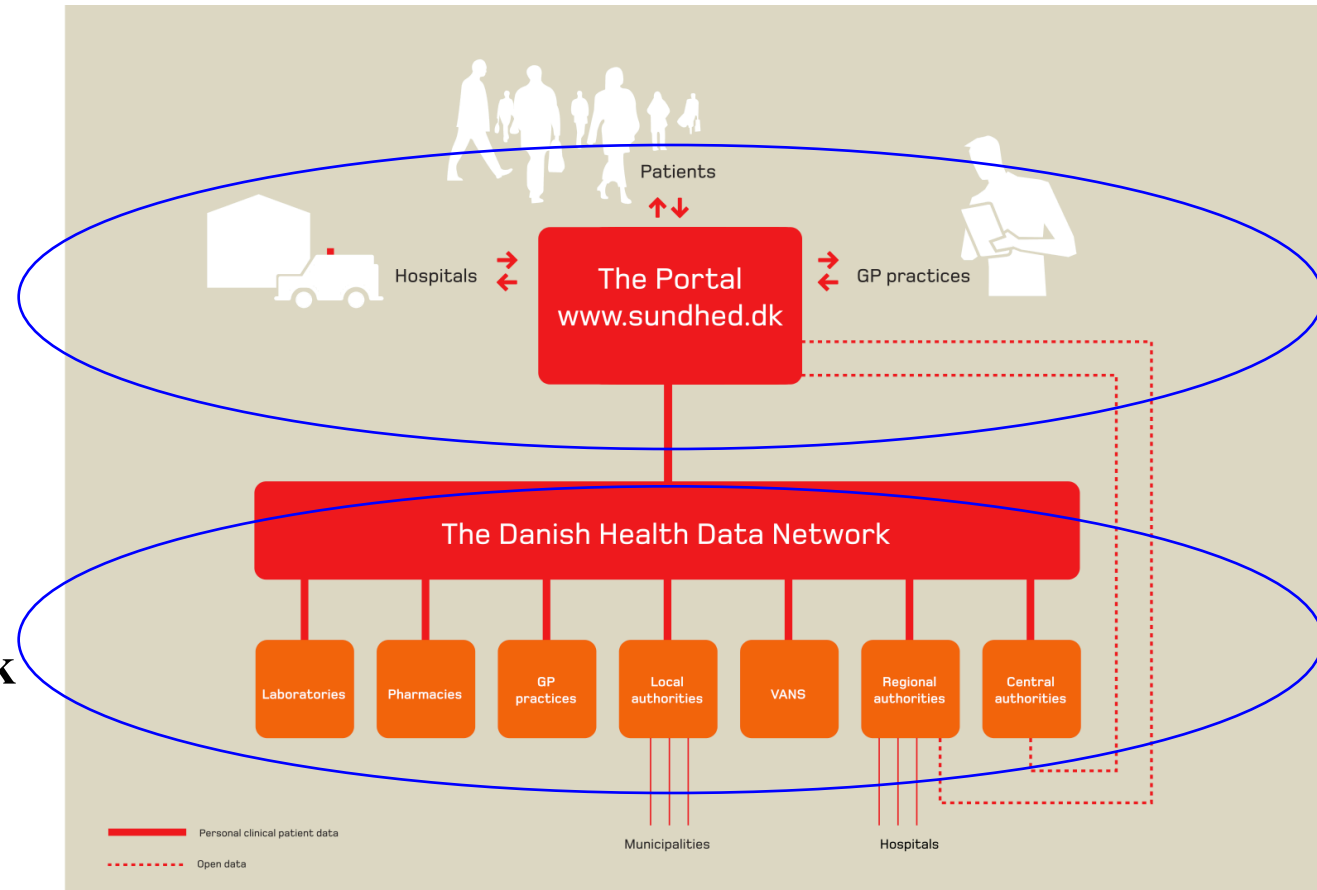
Patients

Hospitals

The Portal
www.sundhed.dk

GP practices

The Danish Health Data Network

Laboratories

Pharmacies

GP practices

Local authorities

VANS

Regional authorities

Central authorities

K

Municipalities

Hospitals

Personal clinical patient data

Open data